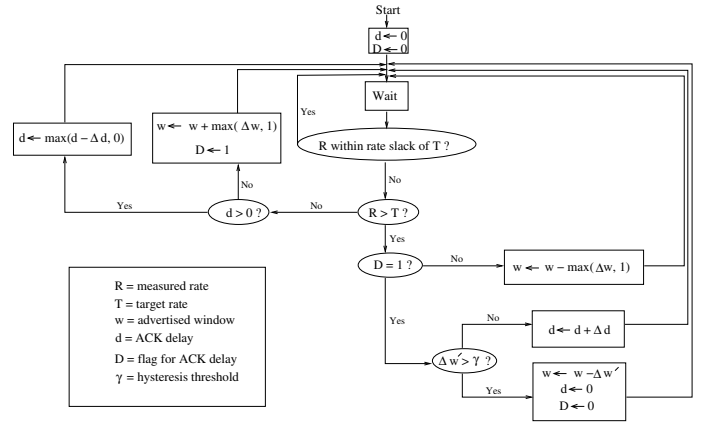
Start

$d \leftarrow 0$
$D \leftarrow 0$

Wait

Yes

R within rate slack of T ?

No

$d \leftarrow \max(d - \Delta d, 0)$

$w \leftarrow w + \max(\Delta w, 1)$
$D \leftarrow 1$

No

Yes

$d > 0$ ?

No

$R > T$ ?

Yes

$D = 1$ ?

No

$w \leftarrow w - \max(\Delta w, 1)$

R = measured rate
T = target rate
w = advertised window
d = ACK delay
D = flag for ACK delay
$\gamma$ = hysteresis threshold

Yes

No

$d \leftarrow d + \Delta d$

$\Delta w' > \gamma$ ?

Yes

$w \leftarrow w - \Delta w'$
$d \leftarrow 0$
$D \leftarrow 0$